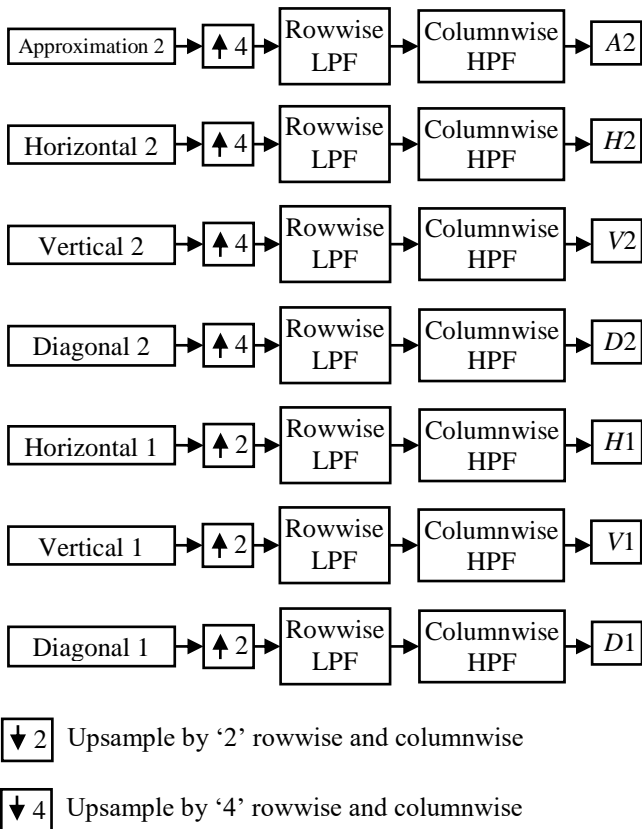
Approximation 2 → ↑4 → Rowwise LPF → Columnwise HPF → $A2$

Horizontal 2 → ↑4 → Rowwise LPF → Columnwise HPF → $H2$

Vertical 2 → ↑4 → Rowwise LPF → Columnwise HPF → $V2$

Diagonal 2 → ↑4 → Rowwise LPF → Columnwise HPF → $D2$

Horizontal 1 → ↑2 → Rowwise LPF → Columnwise HPF → $H1$

Vertical 1 → ↑2 → Rowwise LPF → Columnwise HPF → $V1$

Diagonal 1 → ↑2 → Rowwise LPF → Columnwise HPF → $D1$

↓2 Upsample by '2' rowwise and columnwise

↓4 Upsample by '4' rowwise and columnwise